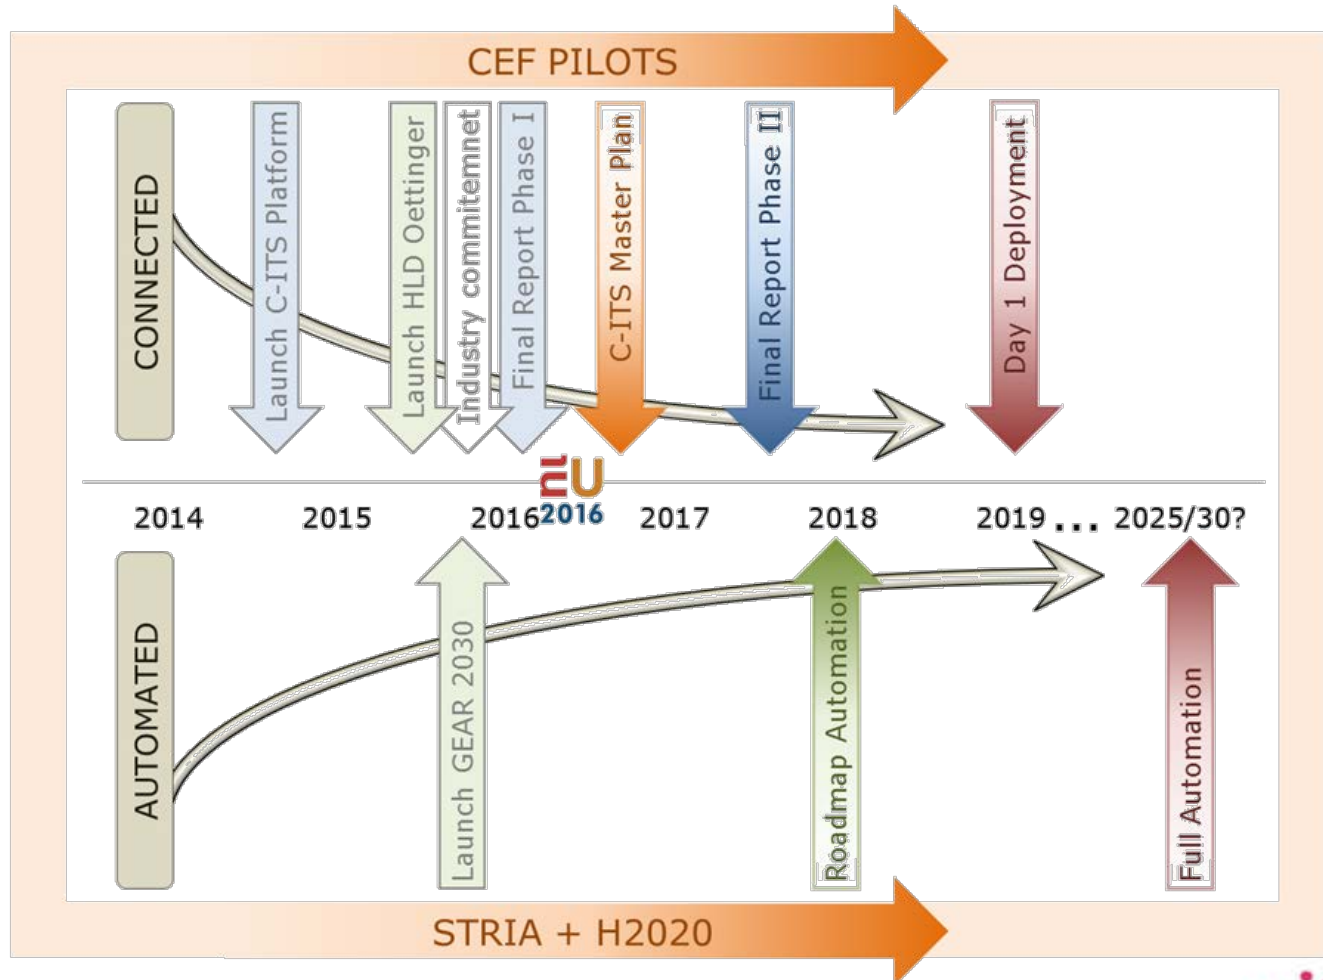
CEF PILOTS

CONNECTED

Launch C-ITS Platform

Launch HLD Oettinger

Industry commitemnet

Final Report Phase I

C-ITS Master Plan

Final Report Phase II

Day 1 Deployment

nLU 2016

2014 2015 2016 2017 2018 2019 ... 2025/30?

AUTOMATED

Launch GEAR 2030

Roadmap Automation

Full Automation

STRIA + H2020